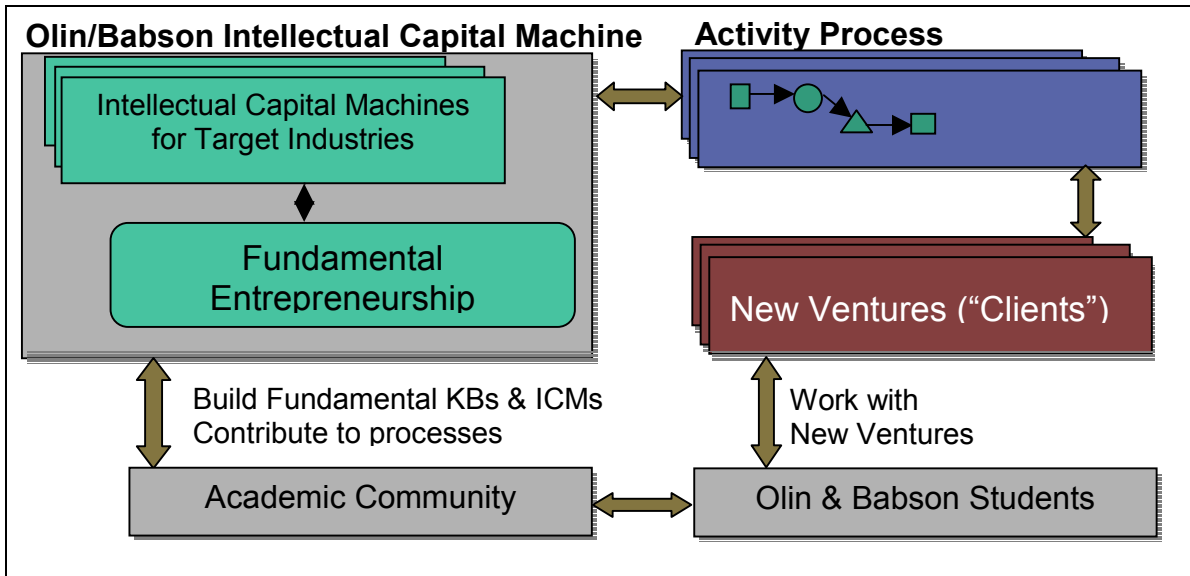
Olin/Babson Intellectual Capital Machine

Intellectual Capital Machines for Target Industries

Fundamental Entrepreneurship

Activity Process

New Ventures (“Clients”)

Build Fundamental KBs & ICMs
Contribute to processes

Work with New Ventures

Academic Community

Olin & Babson Students